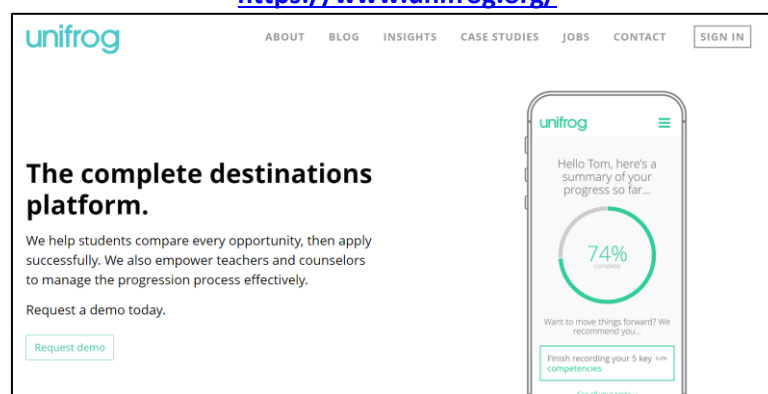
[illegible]

unifrog

ABOUT BLOG INSIGHTS CASE STUDIES JOBS CONTACT SIGN IN

The complete destinations platform.

We help students compare every opportunity, then apply successfully. We also empower teachers and counselors to manage the progression process effectively.

Request a demo today.

Request demo

unifrog

Hello Tom, here's a summary of your progress so far...

74%
complete

Want to move things forward? We recommend you...

Finish recording your 5 key competencies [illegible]

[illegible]